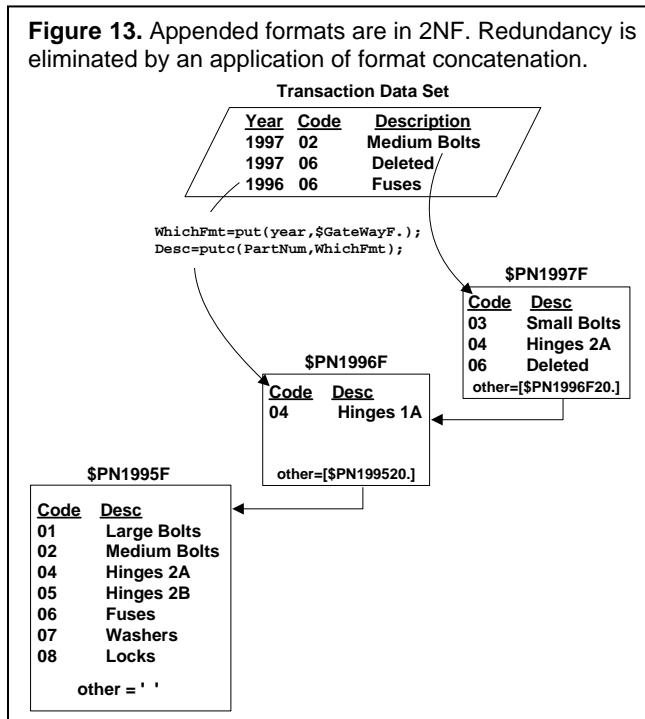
**Figure 13.** Appended formats are in 2NF. Redundancy is eliminated by an application of format concatenation.

**Transaction Data Set**

| Year | Code | Description |
|---|---|---|
| 1997 | 02 | Medium Bolts |
| 1997 | 06 | Deleted |
| 1996 | 06 | Fuses |

WhichFmt=put(year,$GateWayF.);
Desc=putc(PartNum,WhichFmt);

**$PN1997F**

| Code | Desc |
|---|---|
| 03 | Small Bolts |
| 04 | Hinges 2A |
| 06 | Deleted |

other=[$PN1996F20.]

**$PN1996F**

| Code | Desc |
|---|---|
| 04 | Hinges 1A |

other=[$PN199520.]

**$PN1995F**

| Code | Desc |
|---|---|
| 01 | Large Bolts |
| 02 | Medium Bolts |
| 04 | Hinges 2A |
| 05 | Hinges 2B |
| 06 | Fuses |
| 07 | Washers |
| 08 | Locks |

other = ' '